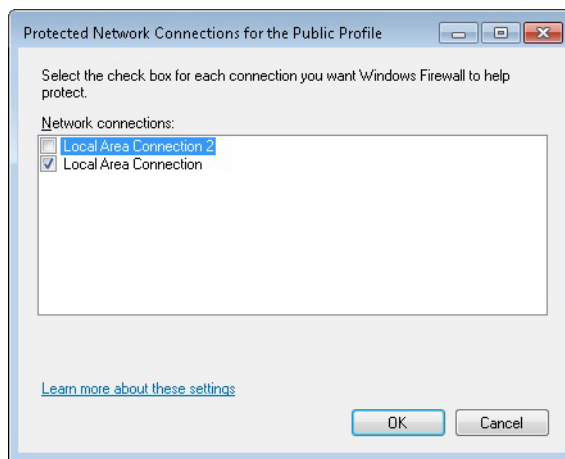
Protected Network Connections for the Public Profile

Select the check box for each connection you want Windows Firewall to help protect.

Network connections:

Local Area Connection 2
Local Area Connection

Learn more about these settings

OK
Cancel